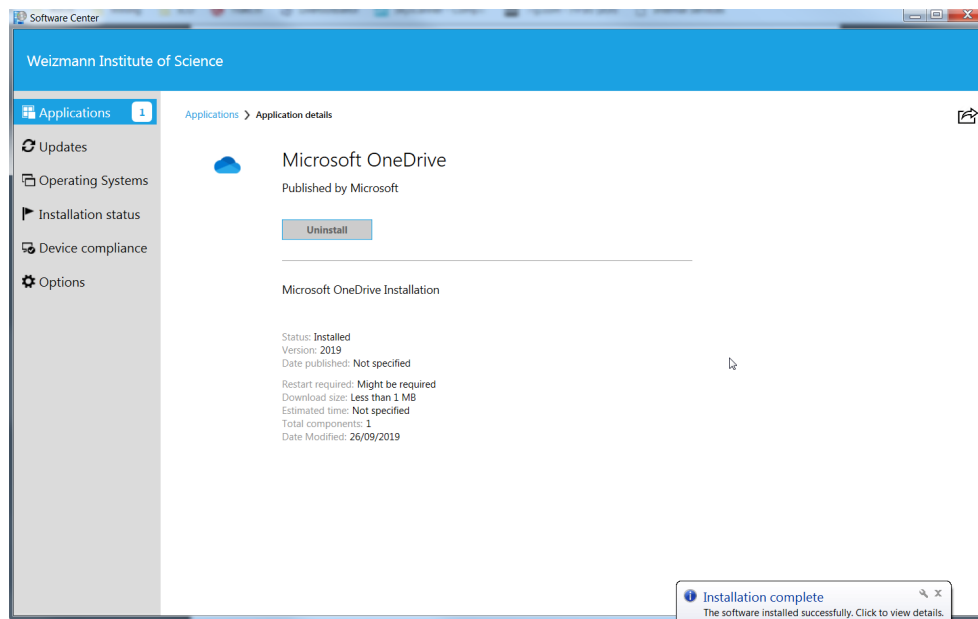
Software Center

Weizmann Institute of Science

Applications 1
Updates
Operating Systems
Installation status
Device compliance
Options

Applications > Application details

Microsoft OneDrive
Published by Microsoft

Uninstall

Microsoft OneDrive Installation

Status: Installed
Version: 2019
Date published: Not specified

Restart required: Might be required
Download size: Less than 1 MB
Estimated time: Not specified
Total components: 1
Date Modified: 26/09/2019

Installation complete
The software installed successfully. Click to view details.